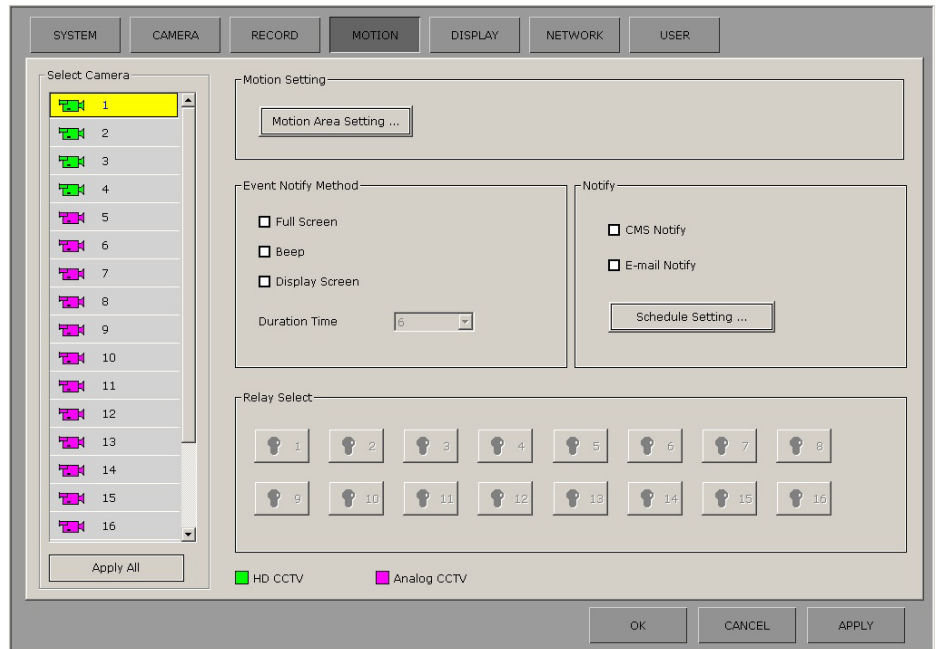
SYSTEM CAMERA RECORD MOTION DISPLAY NETWORK USER

Select Camera

1
2
3
4
5
6
7
8
9
10
11
12
13
14
15
16

Apply All

Motion Setting

Motion Area Setting ...

Event Notify Method

Full Screen

Beep

Display Screen

Duration Time 6

Notify

CMS Notify

E-mail Notify

Schedule Setting ...

Relay Select

1 2 3 4 5 6 7 8

9 10 11 12 13 14 15 16

HD CCTV Analog CCTV

OK CANCEL APPLY